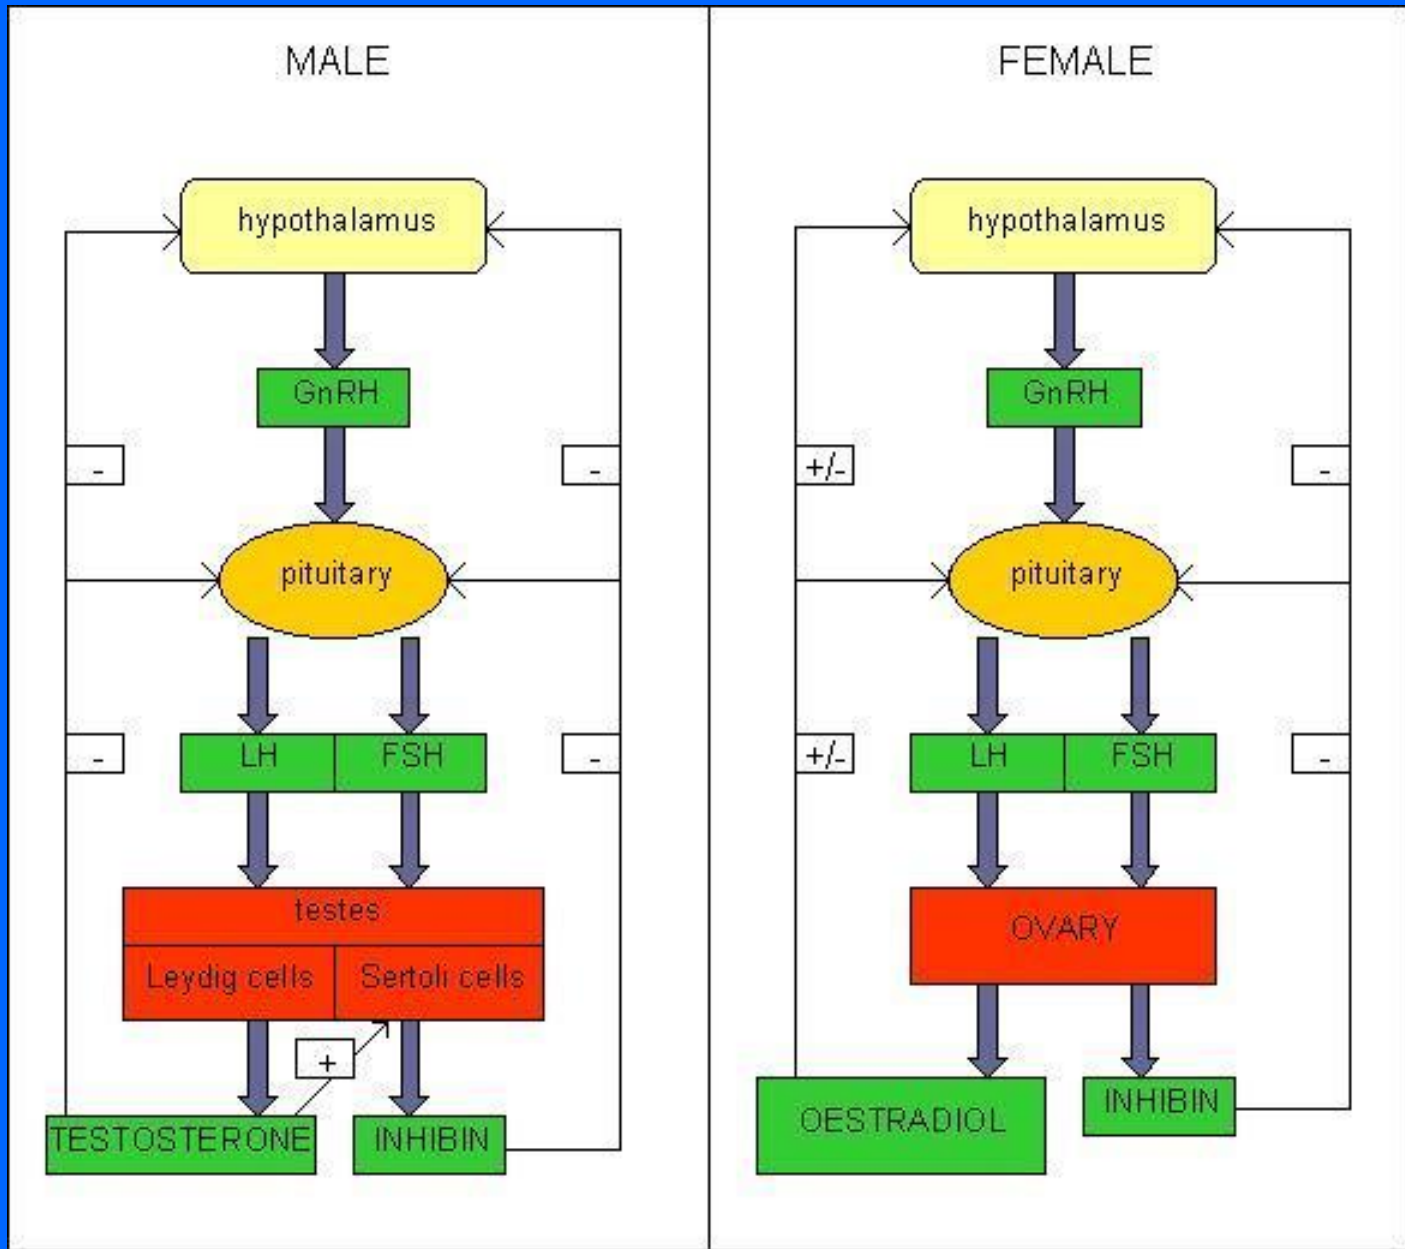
MALE

hypothalamus

GnRH

-

-

pituitary

-

-

LH

FSH

testes

Leydig cells

Sertoli cells

+

TESTOSTERONE

INHIBIN

FEMALE

hypothalamus

GnRH

+/-

-

pituitary

+/-

-

LH

FSH

OVARY

OESTRADIOL

INHIBIN